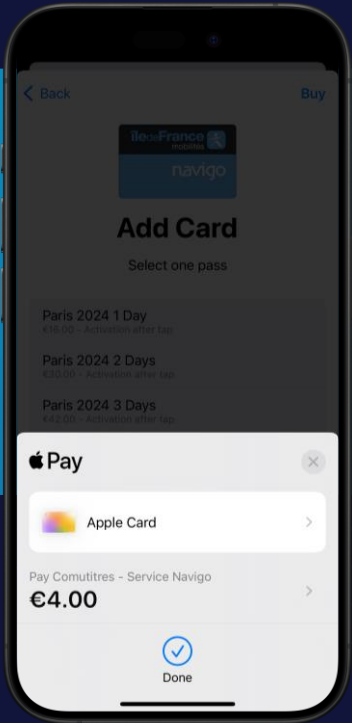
Back

Buy

îledeFrance mobilités

navigo

Add Card

Select one pass

Paris 2024 1 Day

€16.00 - Activation after tap

Paris 2024 2 Days

€30.00 - Activation after tap

Paris 2024 3 Days

€42.00 - Activation after tap

 Pay

Apple Card

Pay Comutitres - Service Navigo

€4.00

Done